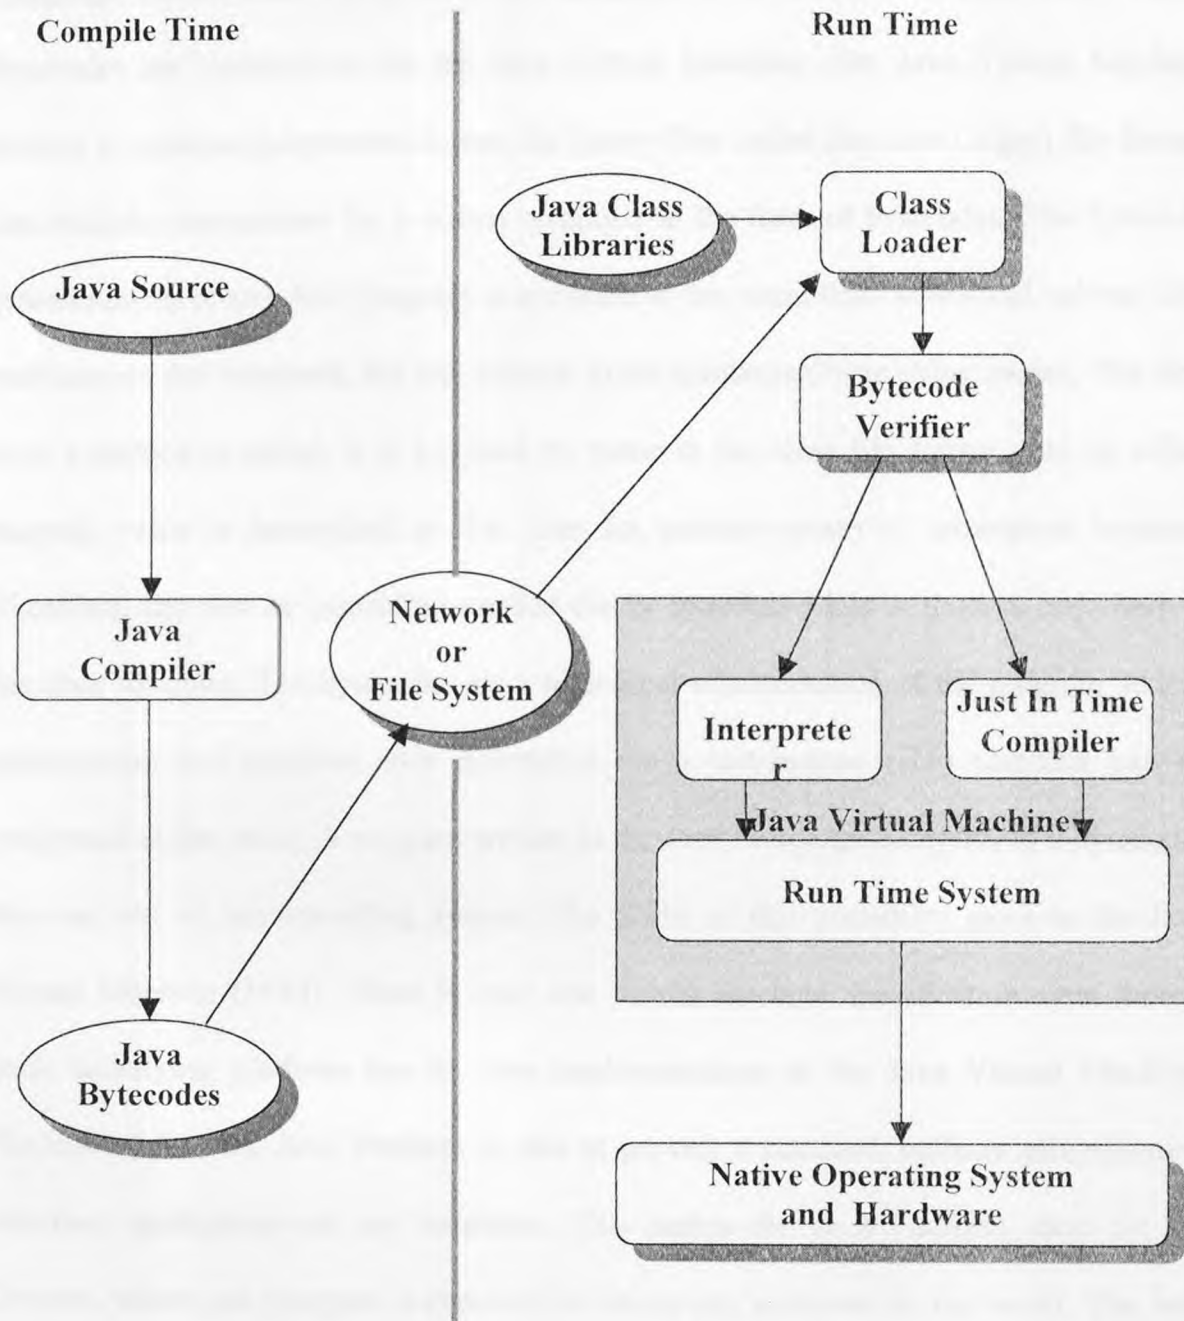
Compile Time

Run Time

Java Source

Java Compiler

Java Bytecodes

Network or File System

Java Class Libraries

Class Loader

Bytecode Verifier

Interprete r

Just In Time Compiler

Java Virtual Machine

Run Time System

Native Operating System and Hardware